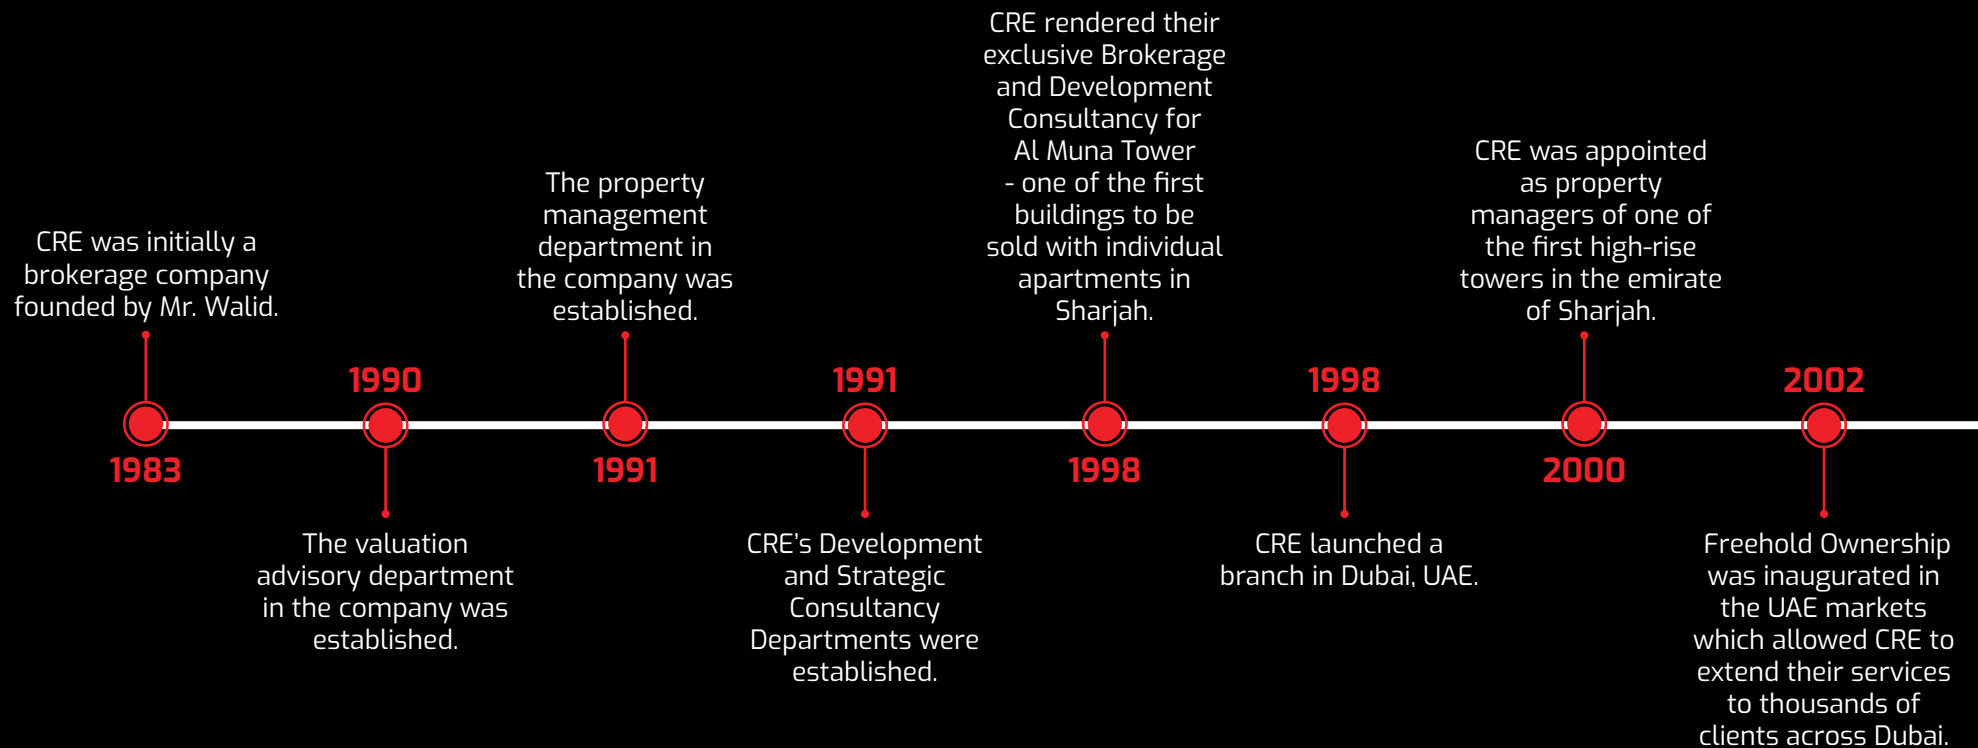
1983
CRE was initially a brokerage company founded by Mr. Walid.

1990
The valuation advisory department in the company was established.

1991
The property management department in the company was established.

1991
CRE's Development and Strategic Consultancy Departments were established.

1998
CRE rendered their exclusive Brokerage and Development Consultancy for Al Muna Tower - one of the first buildings to be sold with individual apartments in Sharjah.

1998
CRE launched a branch in Dubai, UAE.

2000
CRE was appointed as property managers of one of the first high-rise towers in the emirate of Sharjah.

2002
Freehold Ownership was inaugurated in the UAE markets which allowed CRE to extend their services to thousands of clients across Dubai.